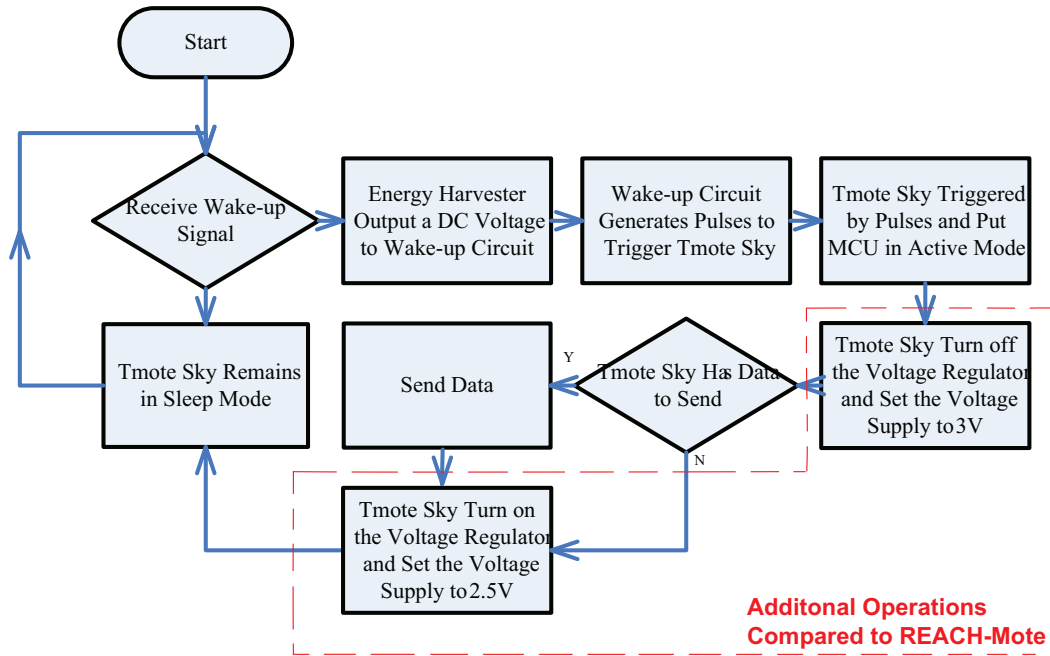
Start

Receive Wake-up Signal

Energy Harvester Output a DC Voltage to Wake-up Circuit

Wake-up Circuit Generates Pulses to Trigger Tmote Sky

Tmote Sky Triggered by Pulses and Put MCU in Active Mode

Tmote Sky Turn off the Voltage Regulator and Set the Voltage Supply to 3V

Tmote Sky Has Data to Send

Y

N

Send Data

Tmote Sky Remains in Sleep Mode

Tmote Sky Turn on the Voltage Regulator and Set the Voltage Supply to 2.5V

Additonal Operations Compared to REACH-Mote